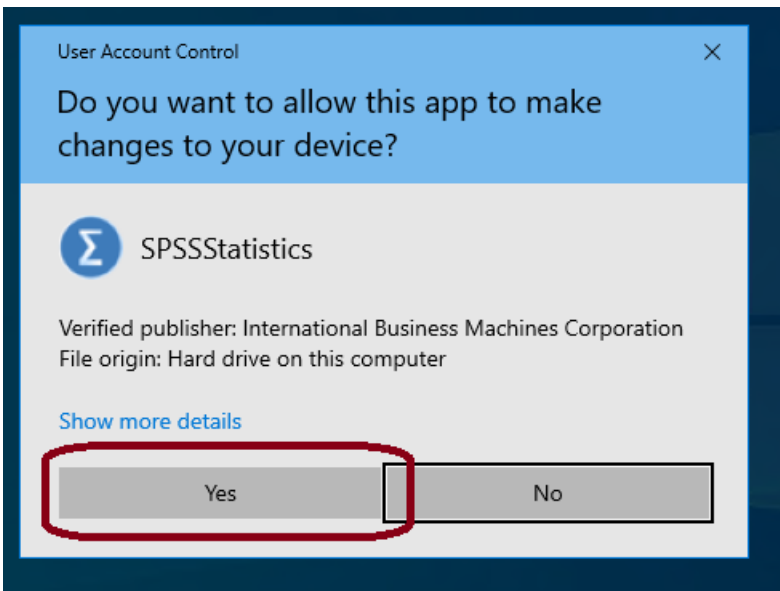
User Account Control

×

Do you want to allow this app to make changes to your device?

SPSSStatistics

Verified publisher: International Business Machines Corporation
File origin: Hard drive on this computer

Show more details

Yes

No